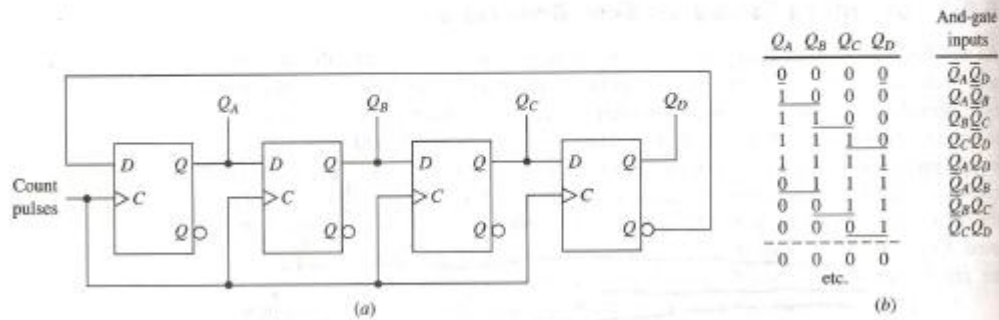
$Q_A$ $Q_B$ $Q_C$ $Q_D$

D Q
C
Q

D Q
C
Q

D Q
C
Q

D Q
C
Q

Count pulses

(a)

| $Q_A$ | $Q_B$ | $Q_C$ | $Q_D$ | And-gate inputs |
|---|---|---|---|---|
| 0 | 0 | 0 | 0 | $\overline{Q}_A\overline{Q}_D$ |
| 1 | 0 | 0 | 0 | $Q_A\overline{Q}_B$ |
| 1 | 1 | 0 | 0 | $Q_B\overline{Q}_C$ |
| 1 | 1 | 1 | 0 | $Q_C\overline{Q}_D$ |
| 1 | 1 | 1 | 1 | $Q_AQ_D$ |
| 0 | 1 | 1 | 1 | $\overline{Q}_AQ_B$ |
| 0 | 0 | 1 | 1 | $\overline{Q}_BQ_C$ |
| 0 | 0 | 0 | 1 | $\overline{Q}_CQ_D$ |
| 0 | 0 | 0 | 0 | |

etc.

(b)